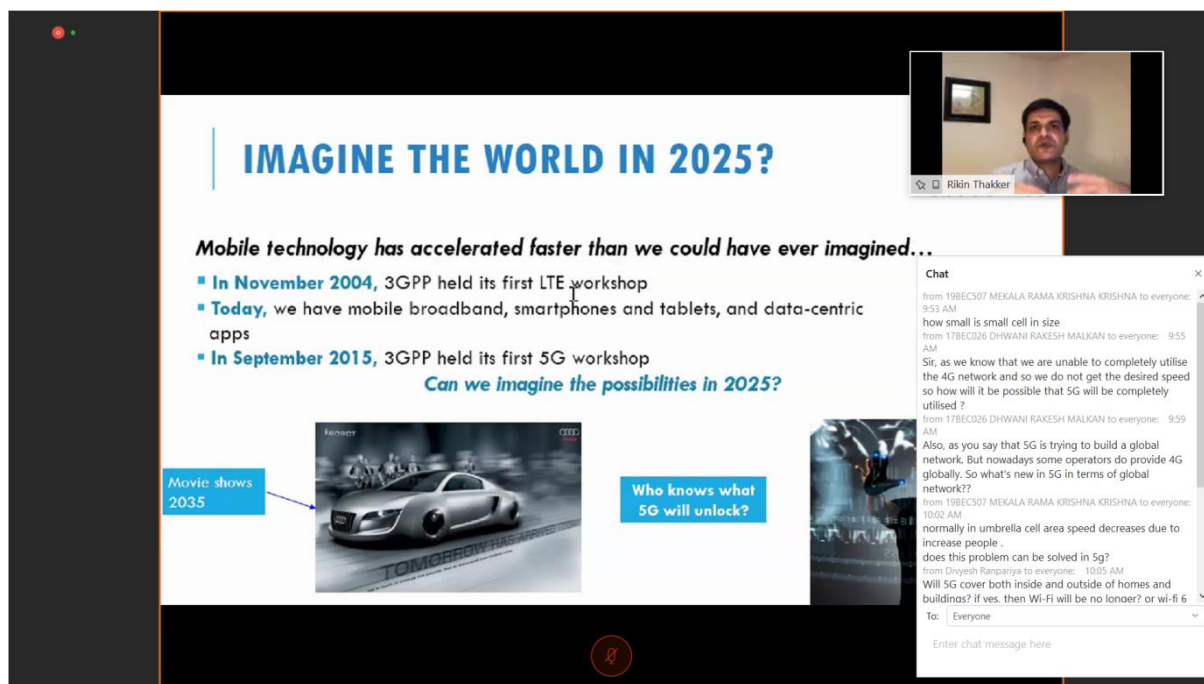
IMAGINE THE WORLD IN 2025?

Mobile technology has accelerated faster than we could have ever imagined…

- In November 2004, 3GPP held its first LTE workshop
- Today, we have mobile broadband, smartphones and tablets, and data-centric apps
- In September 2015, 3GPP held its first 5G workshop

Can we imagine the possibilities in 2025?

Movie shows 2035

I, ROBOT

TOMORROW HAS ARRIVED

Who knows what 5G will unlock?

Rikin Thakker

Chat

from 19BEC507 MEKALA RAMA KRISHNA KRISHNA to everyone: 9:53 AM
how small is small cell in size

from 17BEC026 DHWANI RAKESH MALKAN to everyone: 9:55 AM
Sir, as we know that we are unable to completely utilise the 4G network and so we do not get the desired speed so how will it be possible that 5G will be completely utilised ?

from 17BEC026 DHWANI RAKESH MALKAN to everyone: 9:59 AM
Also, as you say that 5G is trying to build a global network. But nowadays some operators do provide 4G globally. So what's new in 5G in terms of global network??

from 19BEC507 MEKALA RAMA KRISHNA KRISHNA to everyone: 10:02 AM
normally in umbrella cell area speed decreases due to increase people .
does this problem can be solved in 5g?

from Divyesh Ranpariya to everyone: 10:05 AM
Will 5G cover both inside and outside of homes and buildings? if yes, then Wi-Fi will be no longer? or wi-fi 6 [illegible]

To: Everyone

Enter chat message here